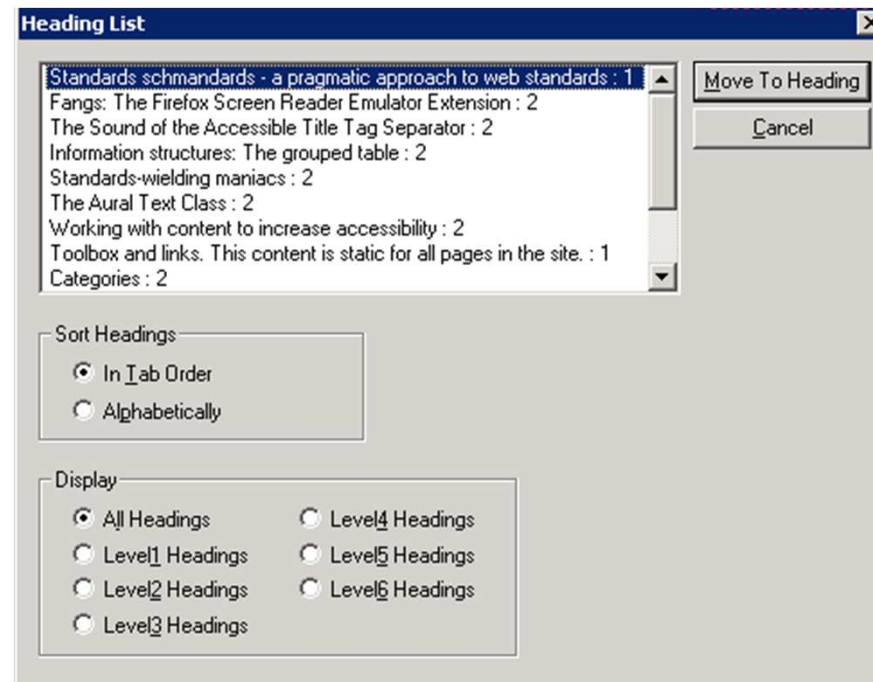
Heading List

Standards schmandards - a pragmatic approach to web standards : 1
Fangs: The Firefox Screen Reader Emulator Extension : 2
The Sound of the Accessible Title Tag Separator : 2
Information structures: The grouped table : 2
Standards-wielding maniacs : 2
The Aural Text Class : 2
Working with content to increase accessibility : 2
Toolbox and links. This content is static for all pages in the site. : 1
Categories : 2

Move To Heading
Cancel

Sort Headings
In Tab Order
Alphabetically

Display
All Headings
Level1 Headings
Level2 Headings
Level3 Headings
Level4 Headings
Level5 Headings
Level6 Headings